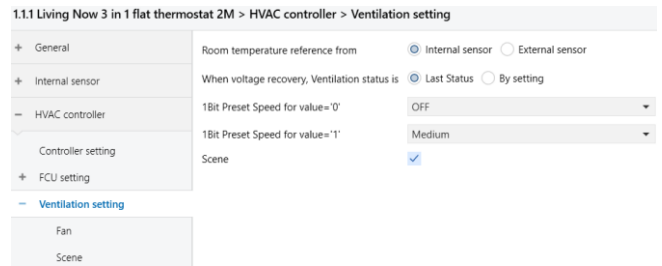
1.1.1 Living Now 3 in 1 flat thermostat 2M > HVAC controller > Ventilation setting

+ General

+ Internal sensor

− HVAC controller

Controller setting

+ FCU setting

− Ventilation setting

Fan

Scene

Room temperature reference from
Internal sensor
External sensor

When voltage recovery, Ventilation status is
Last Status
By setting

1Bit Preset Speed for value='0'
OFF

1Bit Preset Speed for value='1'
Medium

Scene
✓